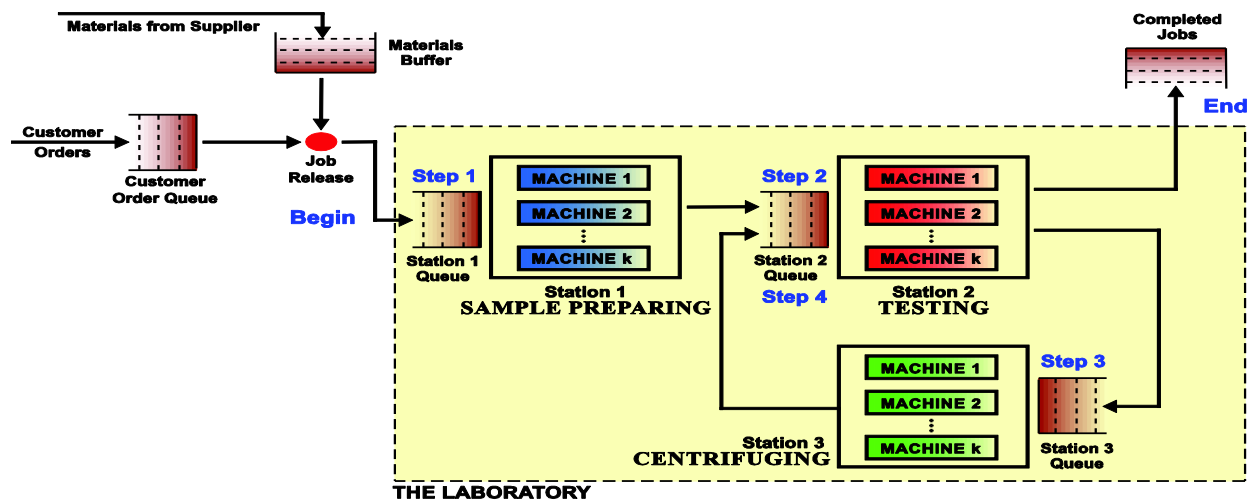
Materials from Supplier

Materials Buffer

Completed Jobs

End

Customer Orders

Customer Order Queue

Job Release

Begin

Step 1

Station 1 Queue

MACHINE 1

MACHINE 2

⋮

MACHINE k

Station 1
SAMPLE PREPARING

Step 2

Station 2 Queue

Step 4

MACHINE 1

MACHINE 2

⋮

MACHINE k

Station 2
TESTING

MACHINE 1

MACHINE 2

⋮

MACHINE k

Station 3
CENTRIFUGING

Step 3

Station 3 Queue

THE LABORATORY